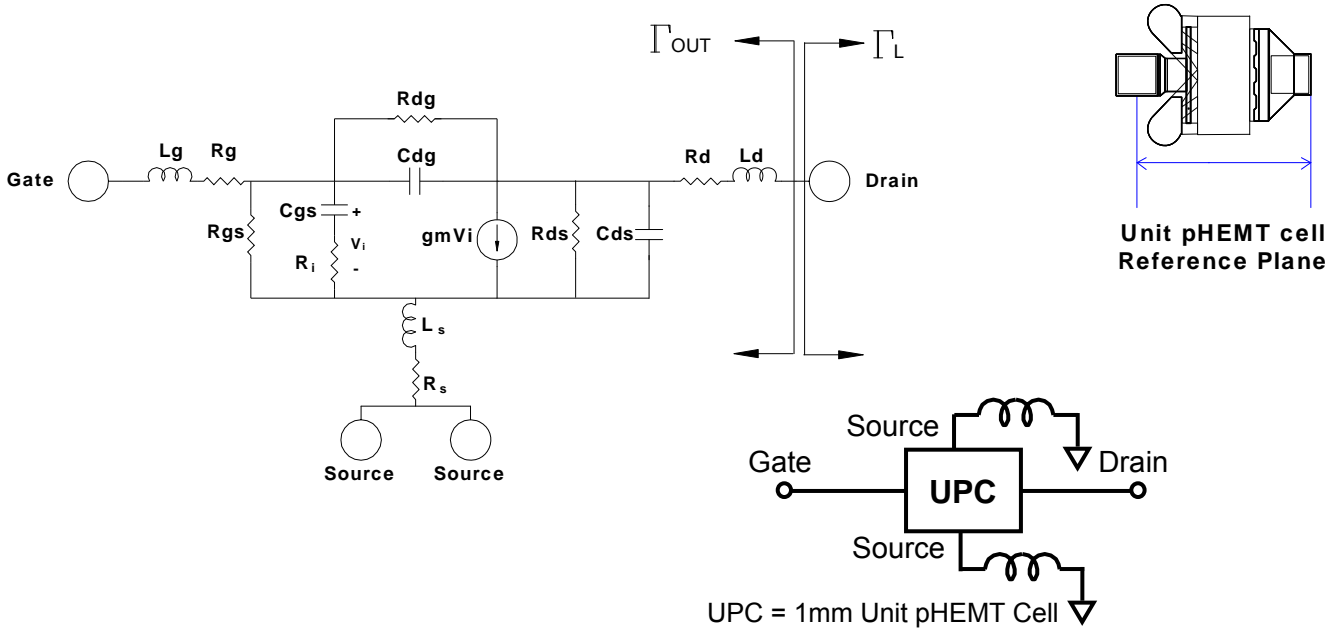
$\Gamma_{OUT}$

$\Gamma_L$

Rdg

Lg Rg

Cdg

Rd Ld

Gate

Drain

Cgs +

Rgs

$V_i$

gmVi

Rds

Cds

$R_i$

-

$L_s$

$R_s$

Source Source

Unit pHEMT cell Reference Plane

Source

Gate

Drain

UPC

Source

UPC = 1mm Unit pHEMT Cell